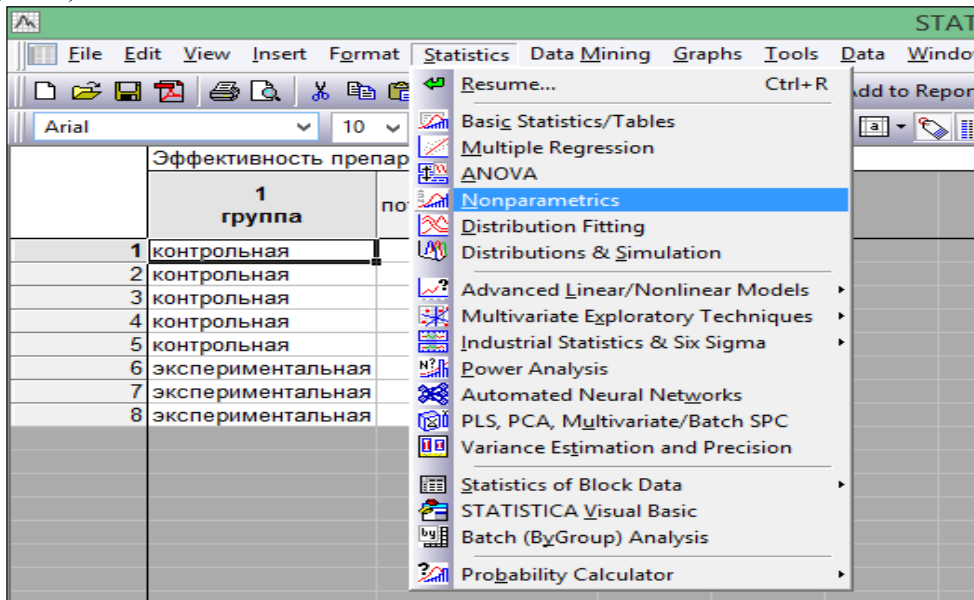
STAT

File Edit View Insert Format Statistics Data Mining Graphs Tools Data Windo

Add to Repor

Arial 10

Эффективность препар

| | 1 группа | по |
|---|---|---|
| 1 | контрольная | |
| 2 | контрольная | |
| 3 | контрольная | |
| 4 | контрольная | |
| 5 | контрольная | |
| 6 | экспериментальная | |
| 7 | экспериментальная | |
| 8 | экспериментальная | |

Resume... Ctrl+R
Basic Statistics/Tables
Multiple Regression
ANOVA
Nonparametrics
Distribution Fitting
Distributions & Simulation
Advanced Linear/Nonlinear Models
Multivariate Exploratory Techniques
Industrial Statistics & Six Sigma
Power Analysis
Automated Neural Networks
PLS, PCA, Multivariate/Batch SPC
Variance Estimation and Precision
Statistics of Block Data
STATISTICA Visual Basic
Batch (ByGroup) Analysis
Probability Calculator